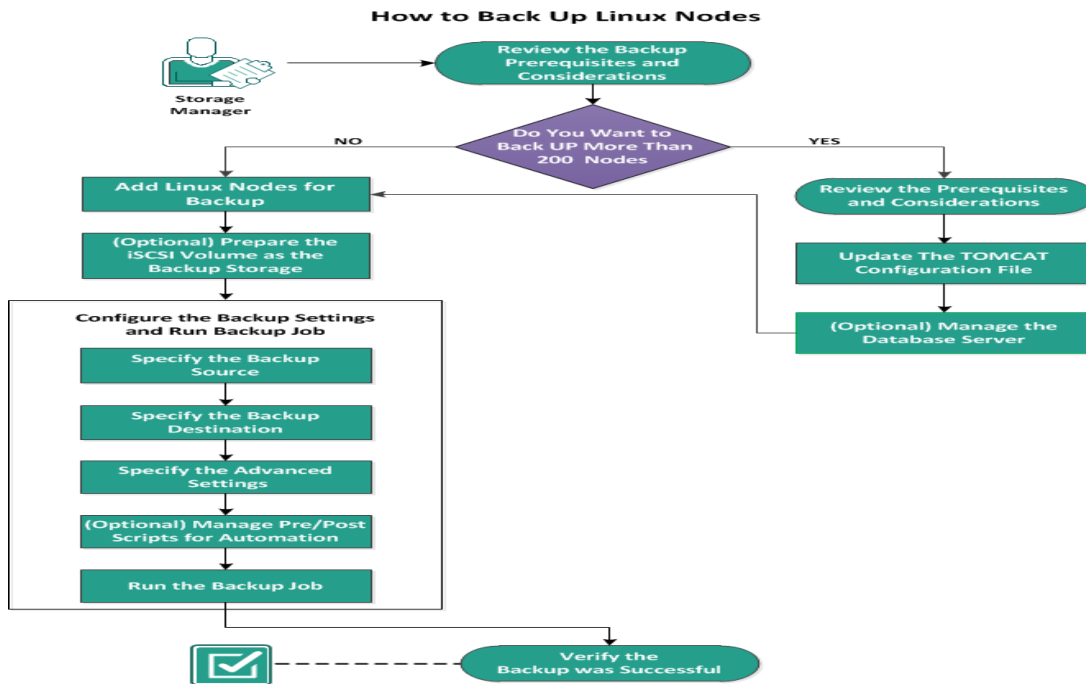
How to Back Up Linux Nodes

Storage Manager

Review the Backup Prerequisites and Considerations

Do You Want to Back UP More Than 200 Nodes

NO

YES

Add Linux Nodes for Backup

(Optional) Prepare the iSCSI Volume as the Backup Storage

Configure the Backup Settings and Run Backup Job

Specify the Backup Source

Specify the Backup Destination

Specify the Advanced Settings

(Optional) Manage Pre/Post Scripts for Automation

Run the Backup Job

Review the Prerequisites and Considerations

Update The TOMCAT Configuration File

(Optional) Manage the Database Server

Verify the Backup was Successful